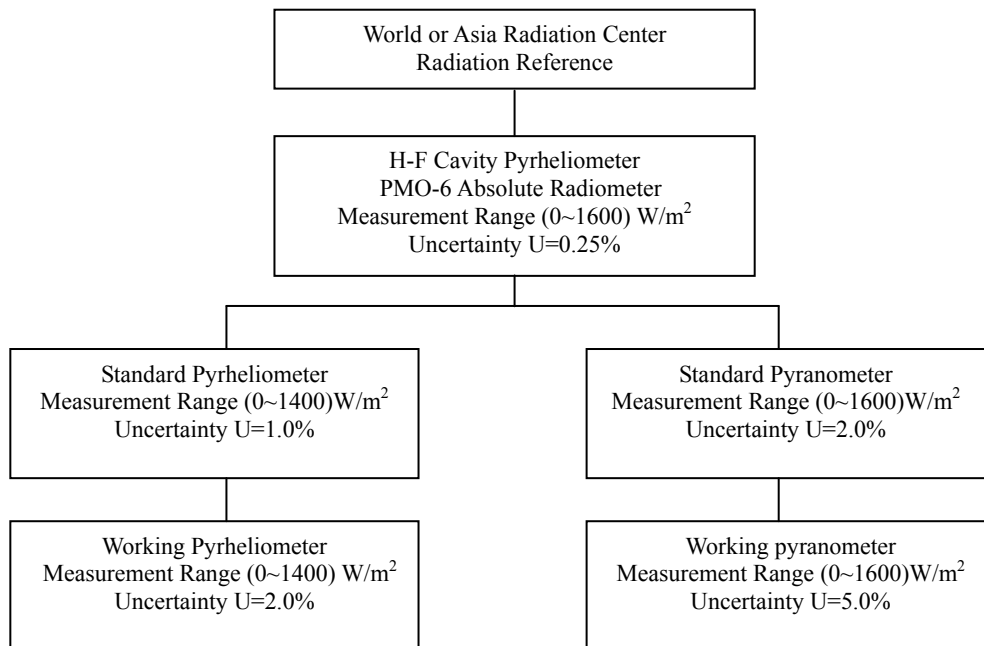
World or Asia Radiation Center
Radiation Reference

H-F Cavity Pyrheliometer
PMO-6 Absolute Radiometer
Measurement Range (0~1600) W/$m^2$
Uncertainty U=0.25%

Standard Pyrheliometer
Measurement Range (0~1400)W/$m^2$
Uncertainty U=1.0%

Standard Pyranometer
Measurement Range (0~1600)W/$m^2$
Uncertainty U=2.0%

Working Pyrheliometer
Measurement Range (0~1400) W/$m^2$
Uncertainty U=2.0%

Working pyranometer
Measurement Range (0~1600)W/$m^2$
Uncertainty U=5.0%